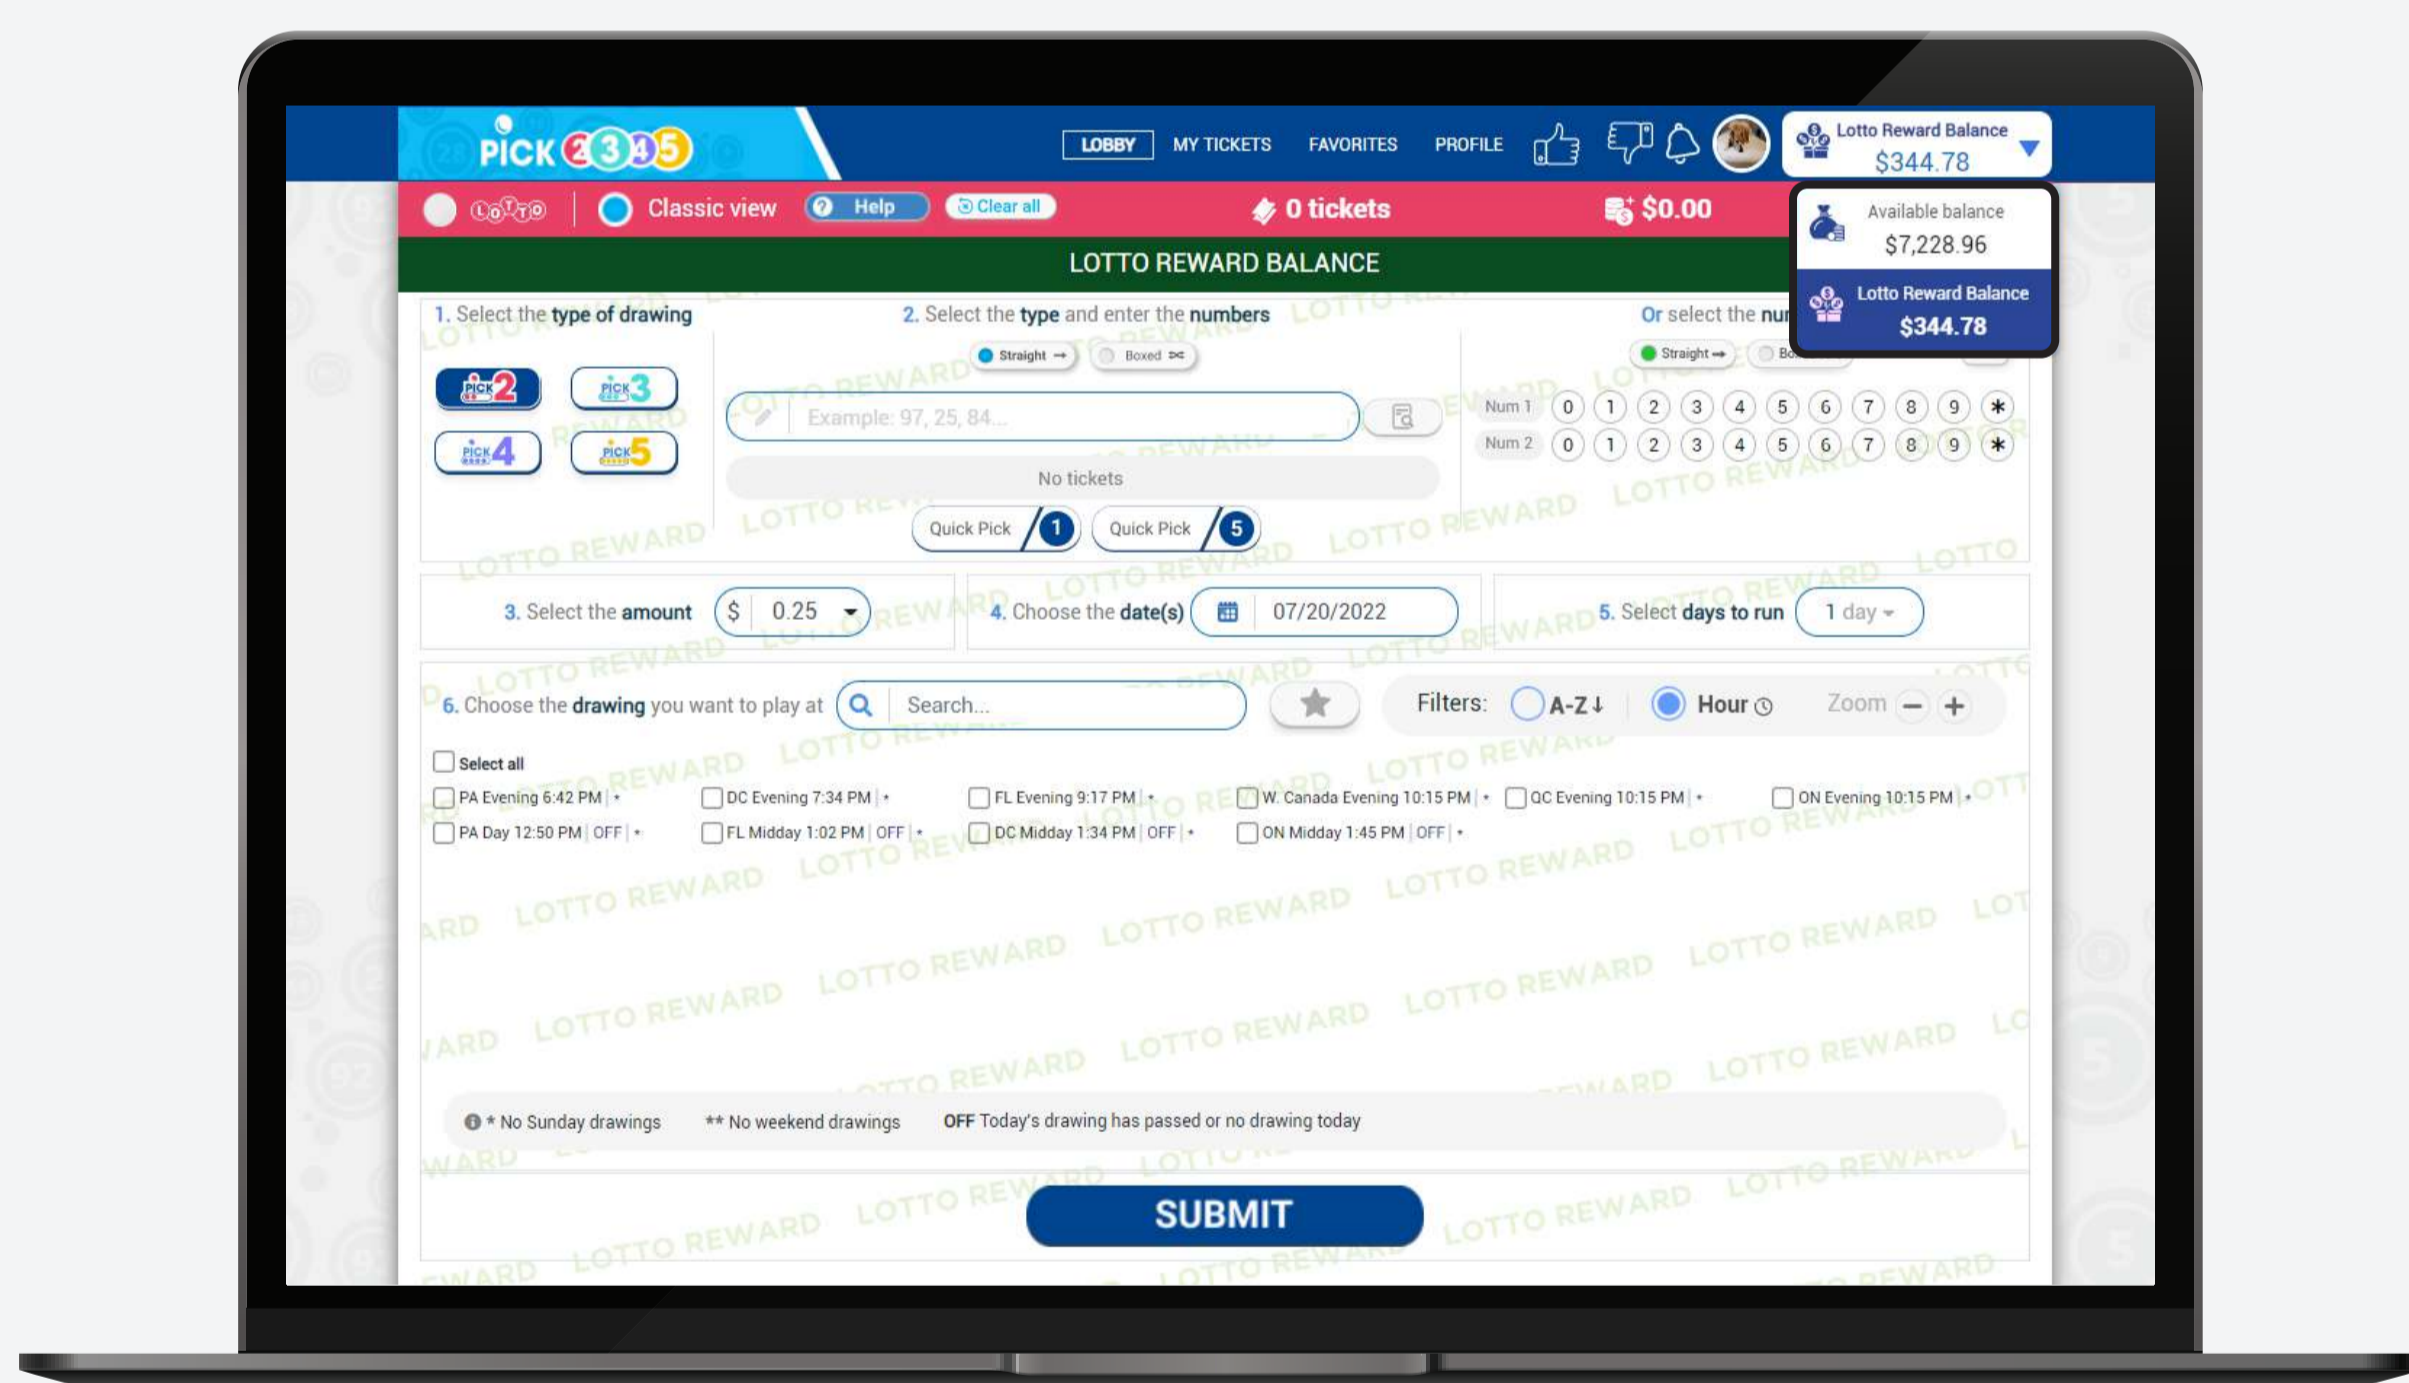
PICK 2345

LOBBY MY TICKETS FAVORITES PROFILE

Lotto Reward Balance
$344.78

LOTTO Classic view Help Clear all 0 tickets $0.00

Available balance
$7,228.96

Lotto Reward Balance
$344.78

LOTTO REWARD BALANCE

1. Select the type of drawing

PICK 2 PICK 3 PICK 4 PICK 5

2. Select the type and enter the numbers

Straight Boxed

Example: 97, 25, 84...

No tickets

Quick Pick 1 Quick Pick 5

Or select the nu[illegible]

Straight Bo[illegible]

| Num 1 | 0 | 1 | 2 | 3 | 4 | 5 | 6 | 7 | 8 | 9 | * |
|---|---|---|---|---|---|---|---|---|---|---|---|
| Num 2 | 0 | 1 | 2 | 3 | 4 | 5 | 6 | 7 | 8 | 9 | * |

3. Select the amount $ 0.25

4. Choose the date(s) 07/20/2022

5. Select days to run 1 day

6. Choose the drawing you want to play at Search...

Filters: A-Z Hour Zoom − +

Select all

PA Evening 6:42 PM | •
DC Evening 7:34 PM | •
FL Evening 9:17 PM | •
W. Canada Evening 10:15 PM | •
QC Evening 10:15 PM | •
ON Evening 10:15 PM | •
PA Day 12:50 PM | OFF | •
FL Midday 1:02 PM | OFF | •
DC Midday 1:34 PM | OFF | •
ON Midday 1:45 PM | OFF | •

* No Sunday drawings ** No weekend drawings OFF Today's drawing has passed or no drawing today

SUBMIT

LOTTO REWARD